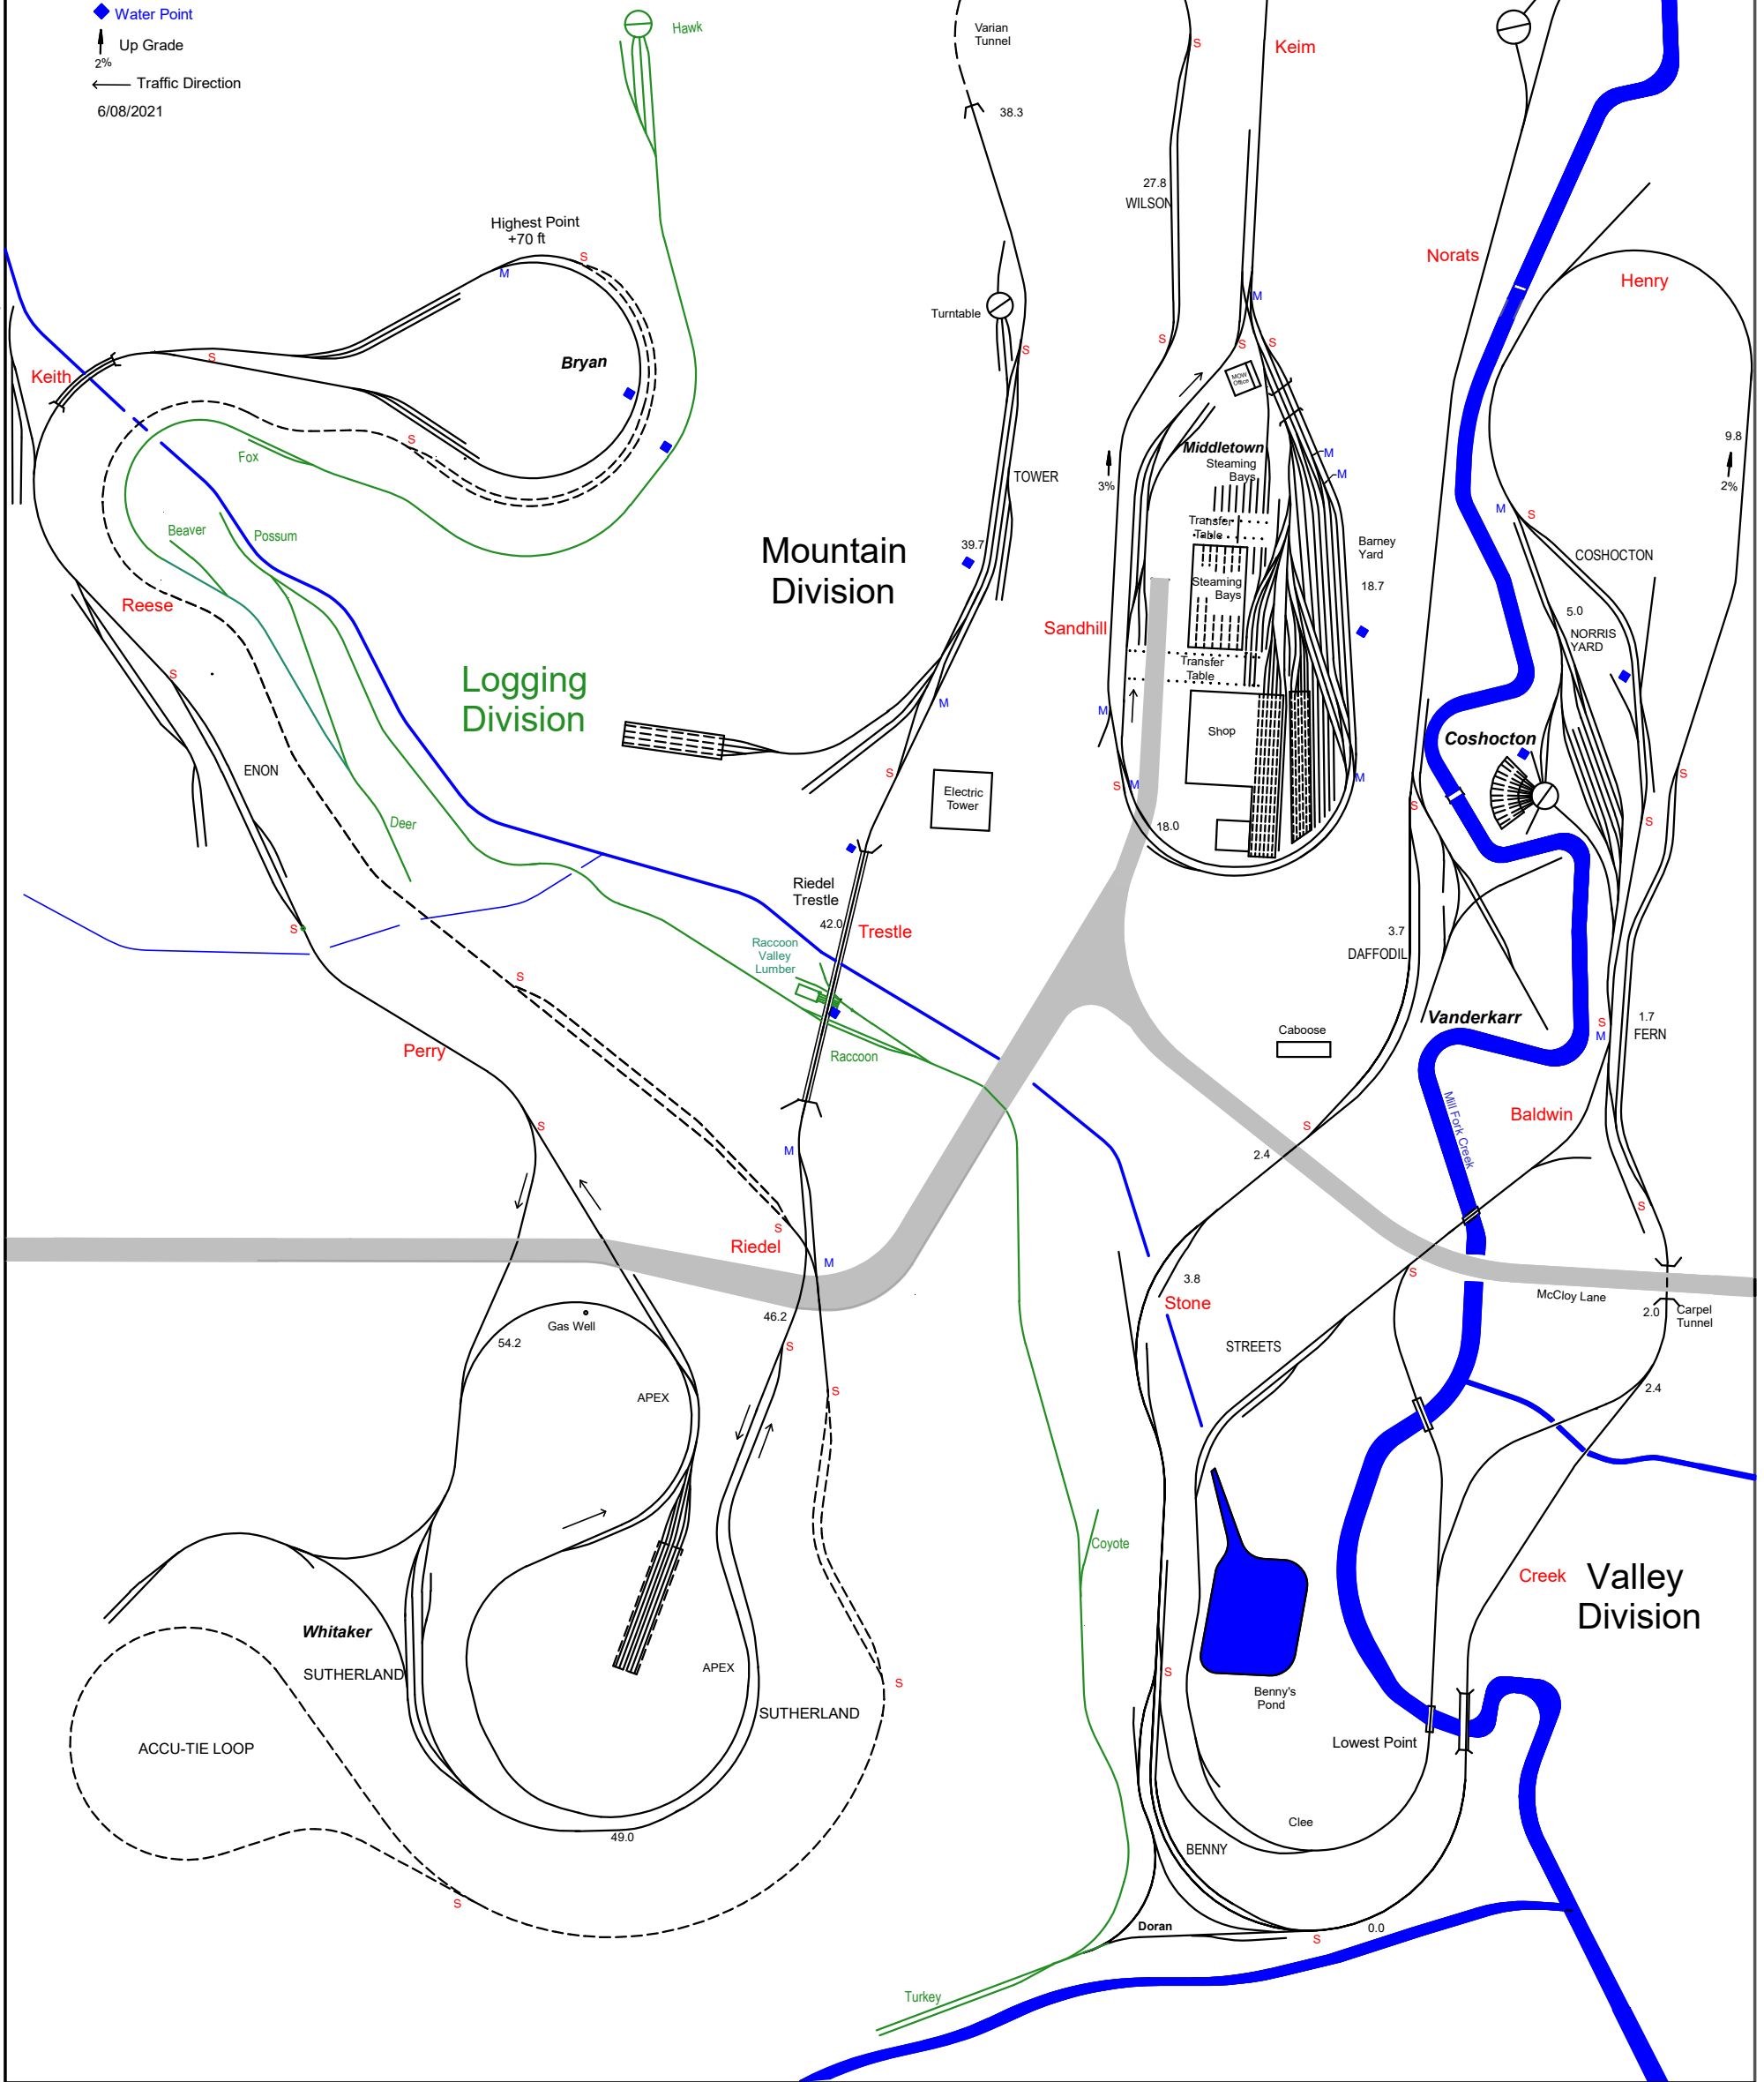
Water Point
Up Grade
2%
Traffic Direction
6/08/2021

Hawk
Varian Tunnel
38.3
Keim
27.8
WILSON
Highest Point +70 ft
S
M
Bryan
Keith
S
S
Fox
Turntable
S
Norats
Henry
M
S
S
S
MOW Office
Middletown
Steaming Bays
M
M
TOWER
3%
Transfer Table
Steaming Bays
Barney Yard
18.7
9.8
2%
M
S
COSHOCTON
Beaver
Possum
Reese
39.7
Mountain Division
Sandhill
Transfer Table
5.0
NORRIS YARD
S
Logging Division
M
M
Shop
Coshocton
ENON
S
Electric Tower
S
M
18.0
S
S
Deer
S
Riedel Trestle
42.0
Trestle
Raccoon Valley Lumber
3.7
DAFFODIL
Vanderkarr
1.7
FERN
S
M
S
Raccoon
Caboose
Perry
Mill Fork Creek
Baldwin
S
S
2.4
M
S
Riedel
M
3.8
Stone
S
McCloy Lane
2.0
Carpel Tunnel
Gas Well
54.2
46.2
S
STREETS
2.4
APEX
S
Coyote
Creek
Valley Division
Whitaker
APEX
SUTHERLAND
SUTHERLAND
S
S
Benny's Pond
ACCU-TIE LOOP
Lowest Point
49.0
Clee
BENNY
S
Doran
S
0.0
Turkey